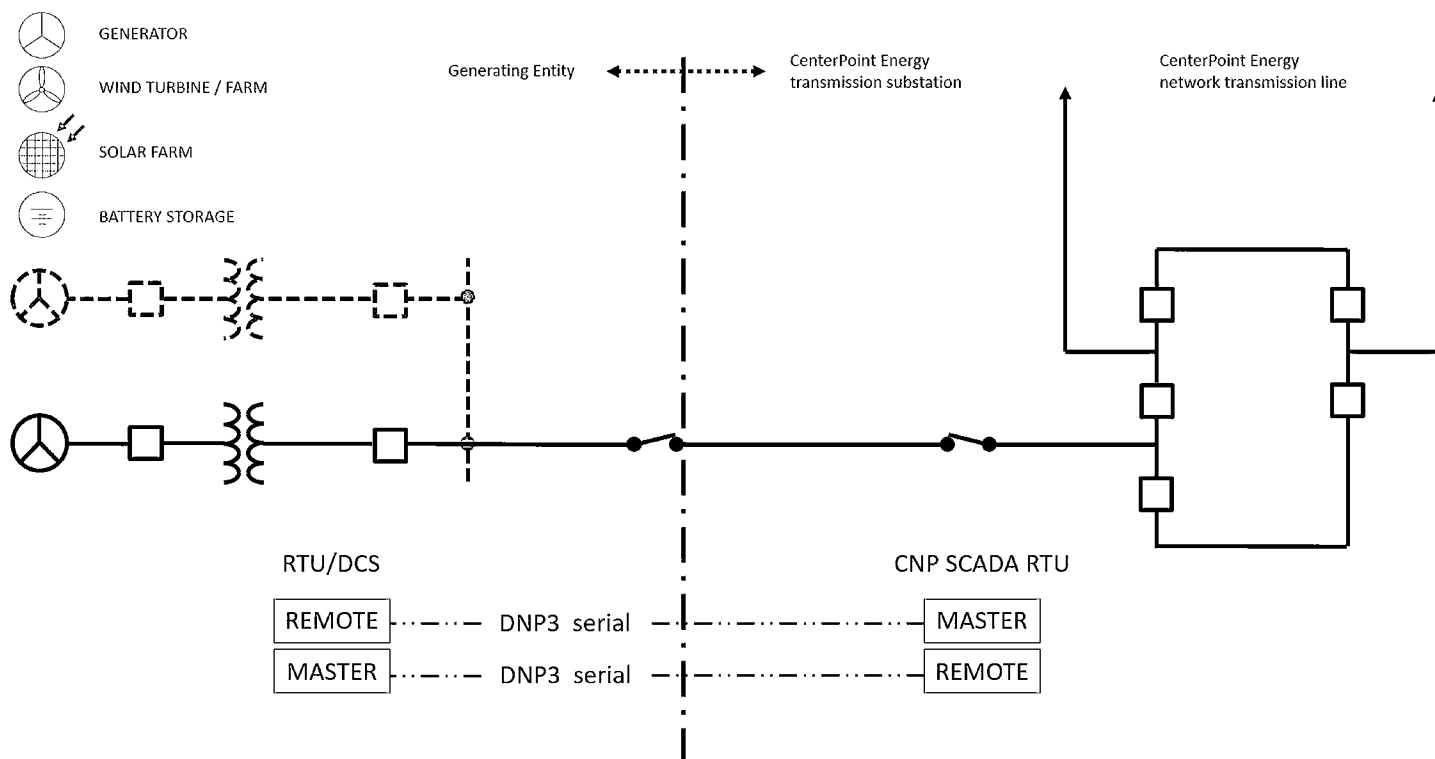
GENERATOR

WIND TURBINE / FARM

SOLAR FARM

BATTERY STORAGE

Generating Entity

CenterPoint Energy transmission substation

CenterPoint Energy network transmission line

RTU/DCS

CNP SCADA RTU

REMOTE

DNP3 serial

MASTER

MASTER

DNP3 serial

REMOTE